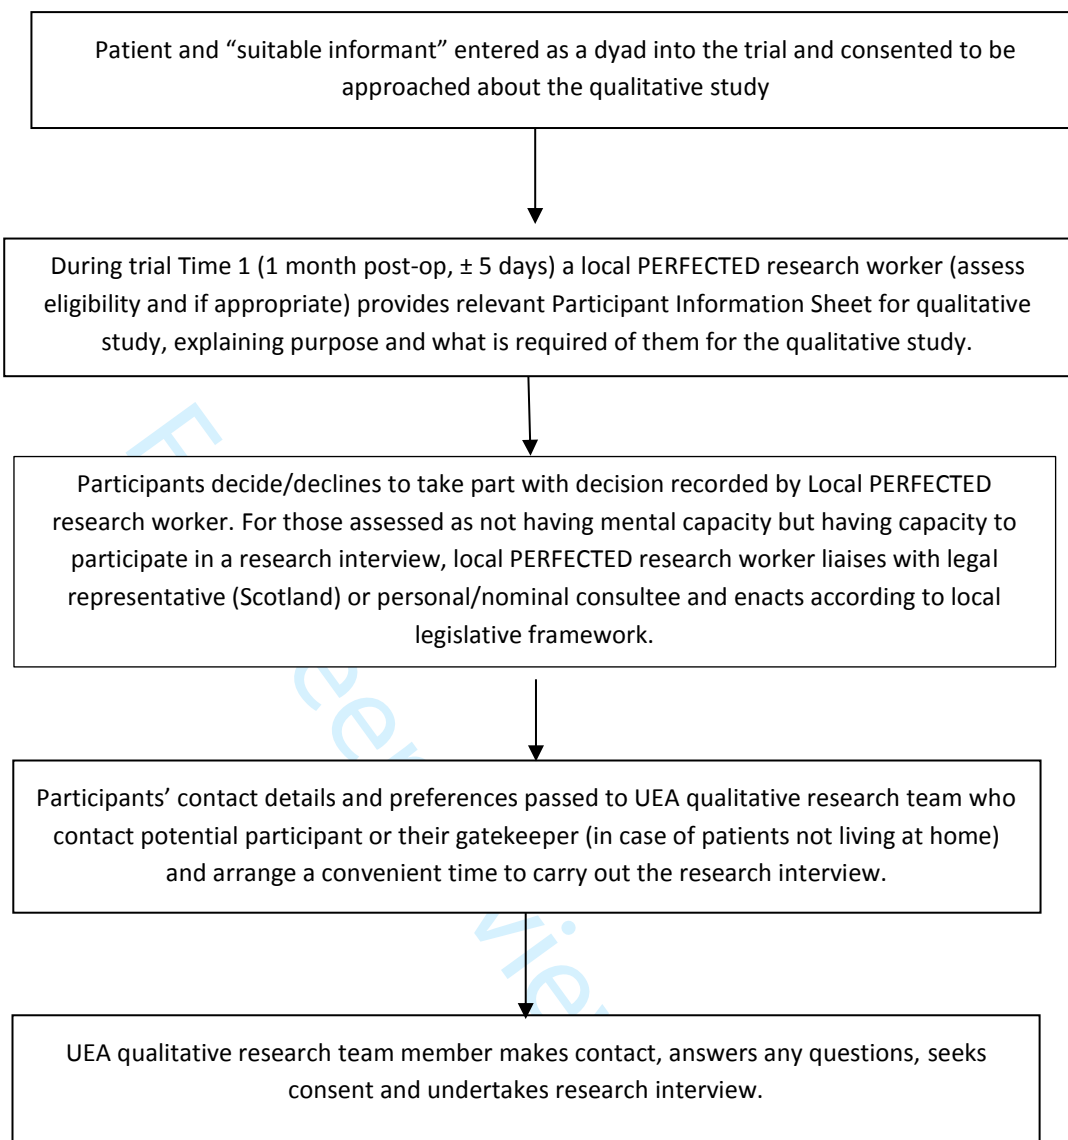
Patient and "suitable informant" entered as a dyad into the trial and consented to be approached about the qualitative study

During trial Time 1 (1 month post-op, ± 5 days) a local PERFECTED research worker (assess eligibility and if appropriate) provides relevant Participant Information Sheet for qualitative study, explaining purpose and what is required of them for the qualitative study.

Participants decide/declines to take part with decision recorded by Local PERFECTED research worker. For those assessed as not having mental capacity but having capacity to participate in a research interview, local PERFECTED research worker liaises with legal representative (Scotland) or personal/nominal consultee and enacts according to local legislative framework.

Participants' contact details and preferences passed to UEA qualitative research team who contact potential participant or their gatekeeper (in case of patients not living at home) and arrange a convenient time to carry out the research interview.

UEA qualitative research team member makes contact, answers any questions, seeks consent and undertakes research interview.

For peer review